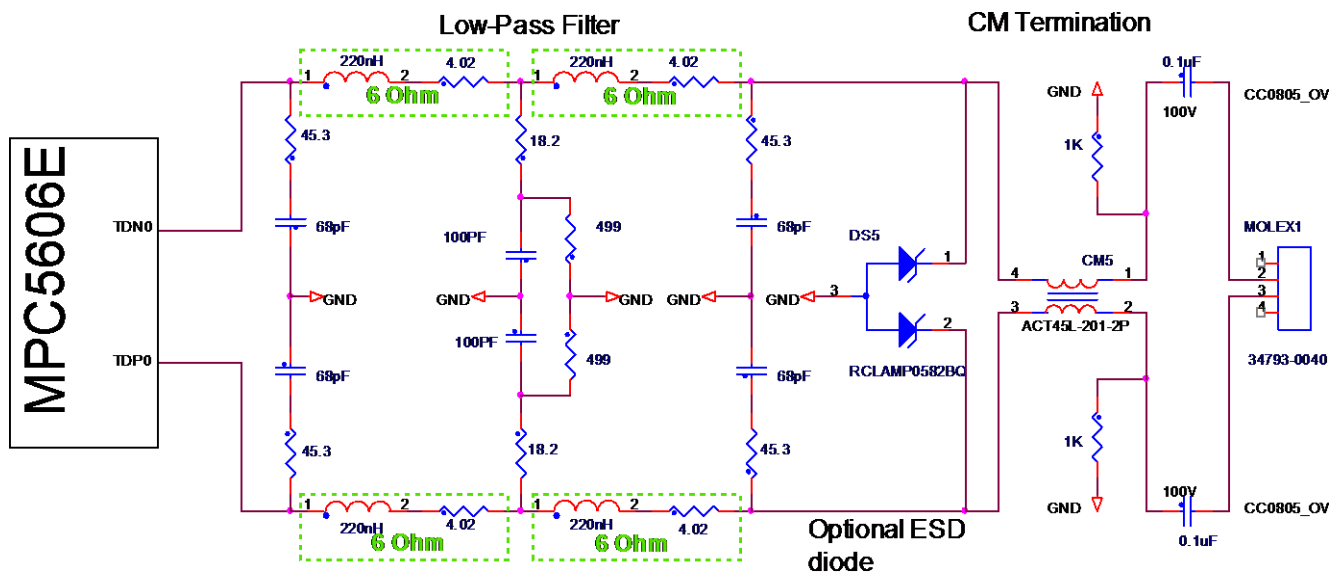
Low-Pass Filter

CM Termination

1 220nH 2 4.02
6 Ohm

1 220nH 2 4.02
6 Ohm

0.1uF
GND
100V
CC0805_OV

MPC5606E

45.3
18.2
45.3
1K

TDN0
68pF
100PF
499
68pF
DS5
MOLEX1

GND
GND
GND
GND
GND
3
1
4 CM5 1
3 2
ACT45L-201-2P
2
1
2
3
4

100PF
499

TDP0
68pF
68pF
RCLAMP0582BQ
34793-0040

45.3
18.2
45.3
1K

GND
100V
CC0805_OV

1 220nH 2 4.02
6 Ohm

1 220nH 2 4.02
6 Ohm

Optional ESD diode

0.1uF